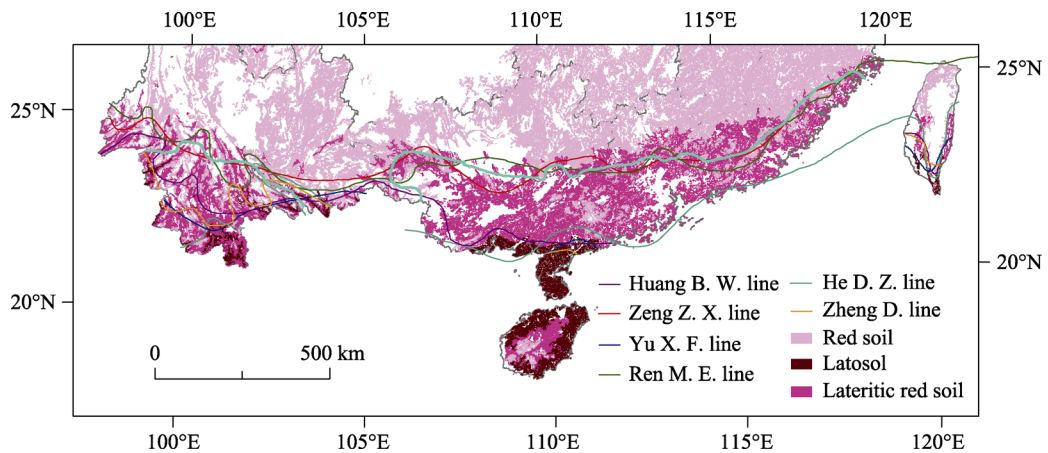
100°E
105°E
110°E
115°E
120°E
25°N
25°N
20°N
20°N
0
500 km
Huang B. W. line
Zeng Z. X. line
Yu X. F. line
Ren M. E. line
He D. Z. line
Zheng D. line
Red soil
Latosol
Lateritic red soil
100°E
105°E
110°E
115°E
120°E